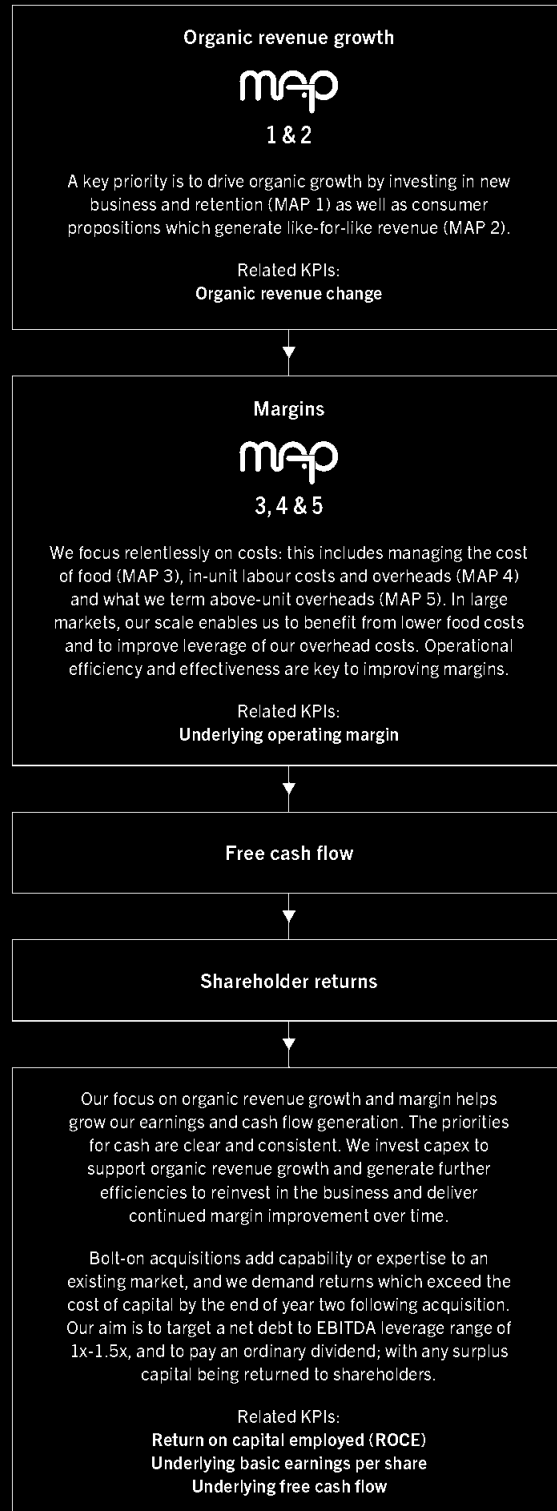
Organic revenue growth

MAP

1 & 2

A key priority is to drive organic growth by investing in new business and retention (MAP 1) as well as consumer propositions which generate like-for-like revenue (MAP 2).

Related KPIs:
Organic revenue change

Margins

MAP

3, 4 & 5

We focus relentlessly on costs: this includes managing the cost of food (MAP 3), in-unit labour costs and overheads (MAP 4) and what we term above-unit overheads (MAP 5). In large markets, our scale enables us to benefit from lower food costs and to improve leverage of our overhead costs. Operational efficiency and effectiveness are key to improving margins.

Related KPIs:
Underlying operating margin

Free cash flow

Shareholder returns

Our focus on organic revenue growth and margin helps grow our earnings and cash flow generation. The priorities for cash are clear and consistent. We invest capex to support organic revenue growth and generate further efficiencies to reinvest in the business and deliver continued margin improvement over time.

Bolt-on acquisitions add capability or expertise to an existing market, and we demand returns which exceed the cost of capital by the end of year two following acquisition. Our aim is to target a net debt to EBITDA leverage range of 1x-1.5x, and to pay an ordinary dividend; with any surplus capital being returned to shareholders.

Related KPIs:
Return on capital employed (ROCE)
Underlying basic earnings per share
Underlying free cash flow